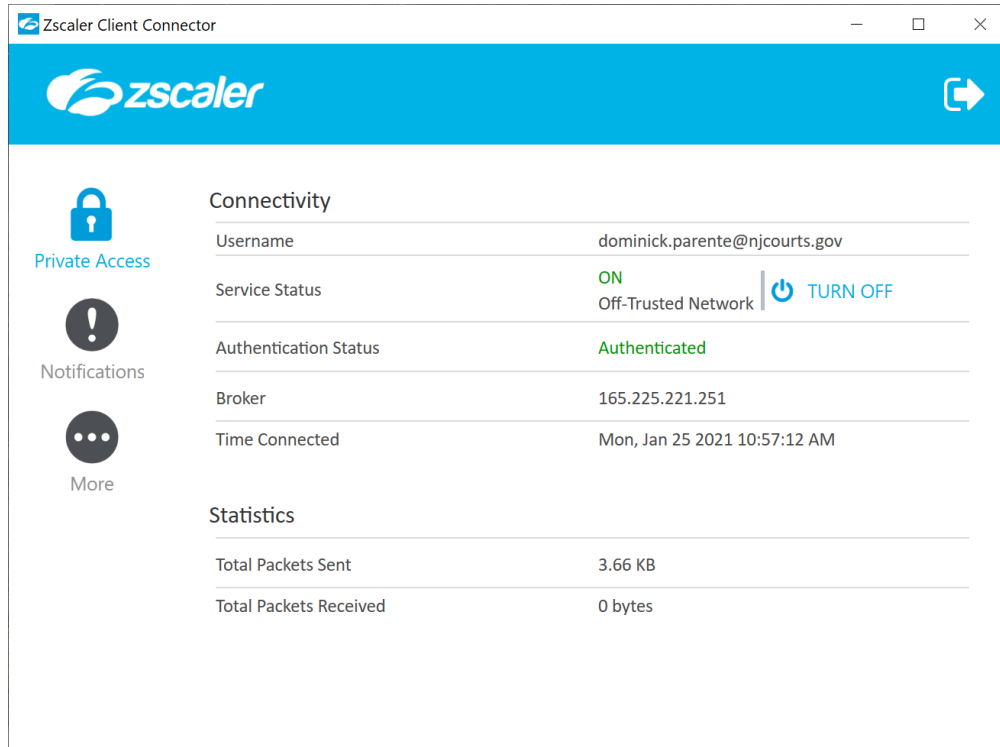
Zscaler Client Connector

zscaler

Private Access

Notifications

More

Connectivity

| | |
|---|---|
| Username | dominick.parente@njcourts.gov |
| Service Status | ON Off-Trusted Network TURN OFF |
| Authentication Status | Authenticated |
| Broker | 165.225.221.251 |
| Time Connected | Mon, Jan 25 2021 10:57:12 AM |

Statistics

| | |
|---|---|
| Total Packets Sent | 3.66 KB |
| Total Packets Received | 0 bytes |